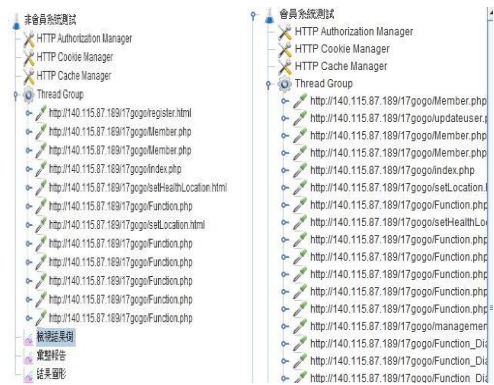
非會員系統測試
HTTP Authorization Manager
HTTP Cookie Manager
HTTP Cache Manager
Thread Group
http://140.115.87.189/17gogo/register.html
http://140.115.87.189/17gogo/Member.php
http://140.115.87.189/17gogo/Member.php
http://140.115.87.189/17gogo/index.php
http://140.115.87.189/17gogo/setHealthLocation.html
http://140.115.87.189/17gogo/Function.php
http://140.115.87.189/17gogo/setLocation.html
http://140.115.87.189/17gogo/Function.php
http://140.115.87.189/17gogo/Function.php
http://140.115.87.189/17gogo/Function.php
http://140.115.87.189/17gogo/Function.php
http://140.115.87.189/17gogo/Function.php
檢視結果樹
彙整報告
結果圖形

會員系統測試
HTTP Authorization Manager
HTTP Cookie Manager
HTTP Cache Manager
Thread Group
http://140.115.87.189/17gogo/Member.php
http://140.115.87.189/17gogo/updateuser.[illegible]
http://140.115.87.189/17gogo/Member.php
http://140.115.87.189/17gogo/Member.php
http://140.115.87.189/17gogo/index.php
http://140.115.87.189/17gogo/setLocation.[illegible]
http://140.115.87.189/17gogo/Function.php
http://140.115.87.189/17gogo/setHealthLo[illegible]
http://140.115.87.189/17gogo/Function.php
http://140.115.87.189/17gogo/Function.php
http://140.115.87.189/17gogo/Function.php
http://140.115.87.189/17gogo/Function.php
http://140.115.87.189/17gogo/Function.php
http://140.115.87.189/17gogo/managemen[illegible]
http://140.115.87.189/17gogo/Function_Dia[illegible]
http://140.115.87.189/17gogo/Function_Dia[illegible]
http://140.115.87.189/17gogo/Function_Dia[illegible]